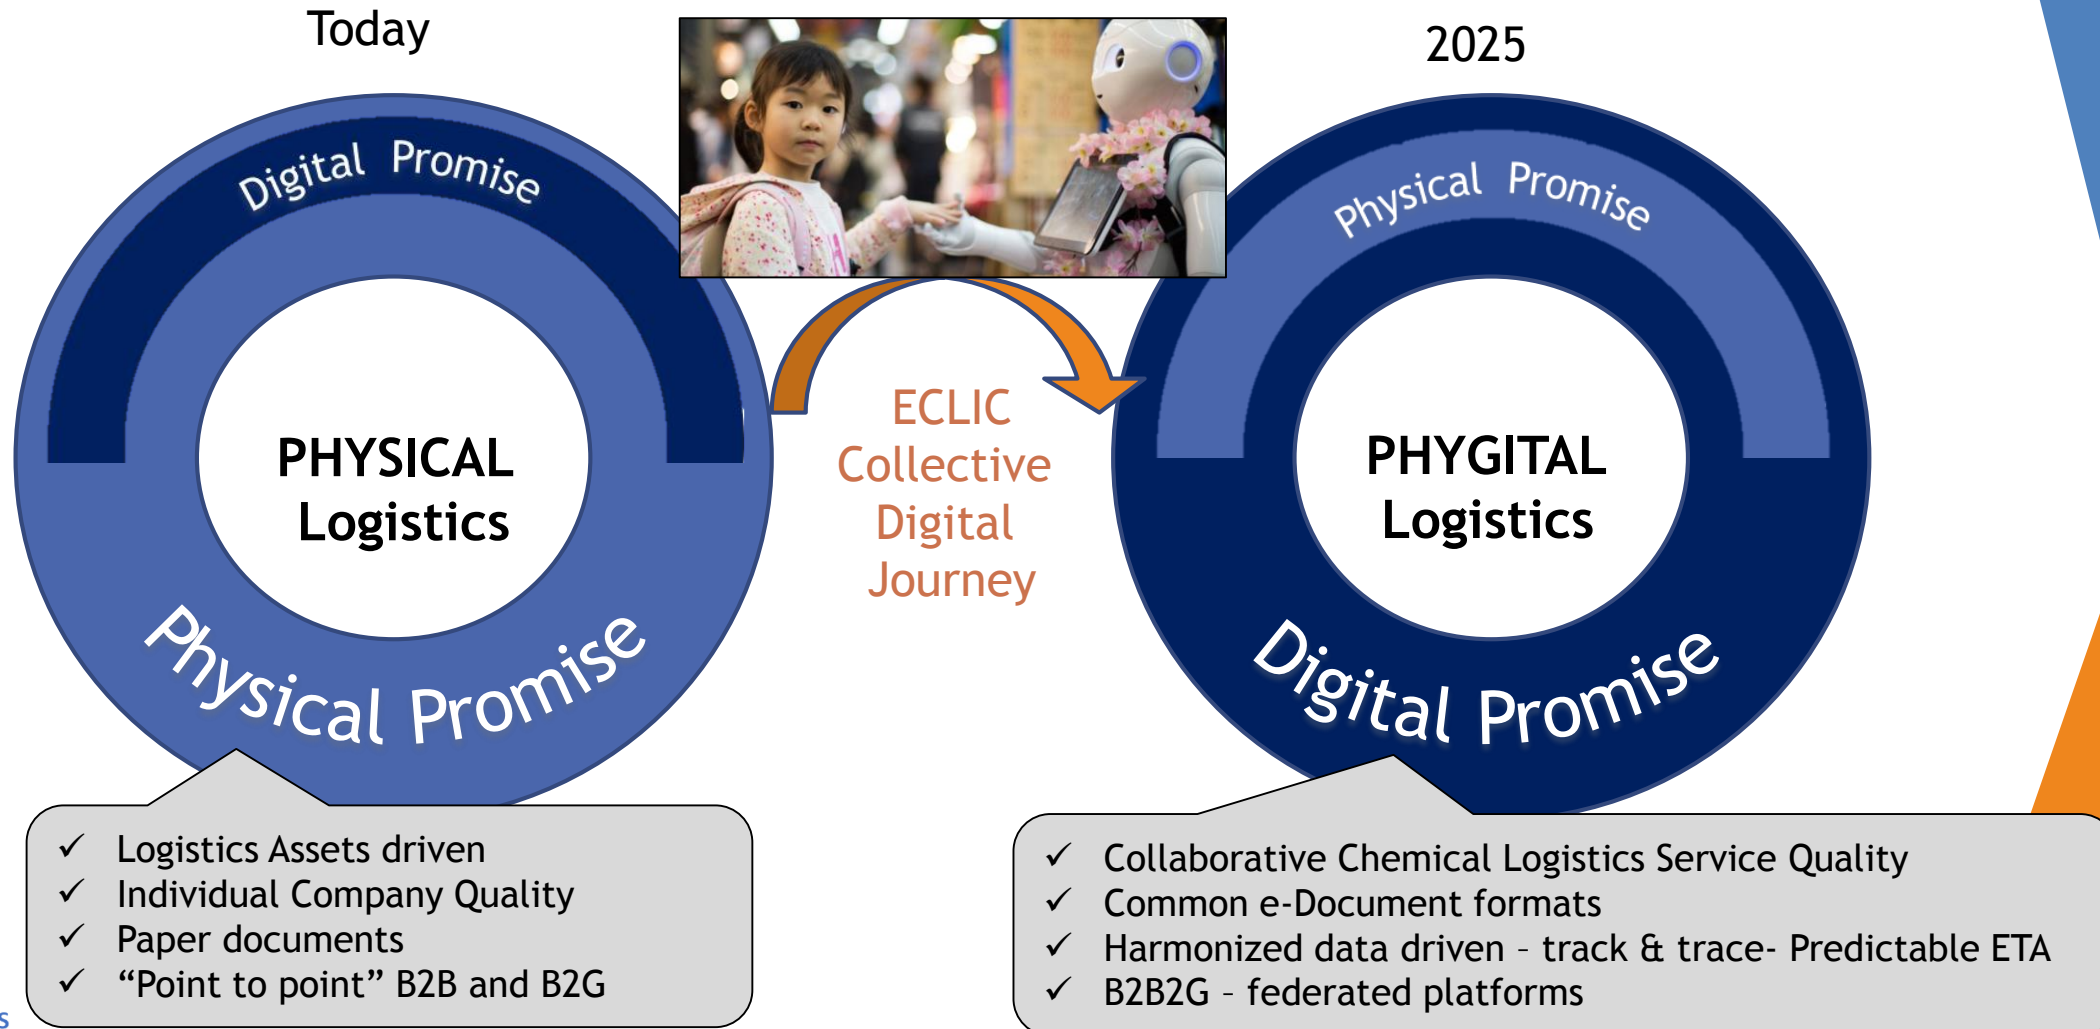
Today

Digital Promise

PHYSICAL Logistics

Physical Promise

ECLIC Collective Digital Journey

2025

Physical Promise

PHYGITAL Logistics

Digital Promise

✓ Logistics Assets driven
✓ Individual Company Quality
✓ Paper documents
✓ “Point to point” B2B and B2G

✓ Collaborative Chemical Logistics Service Quality
✓ Common e-Document formats
✓ Harmonized data driven – track & trace- Predictable ETA
✓ B2B2G – federated platforms